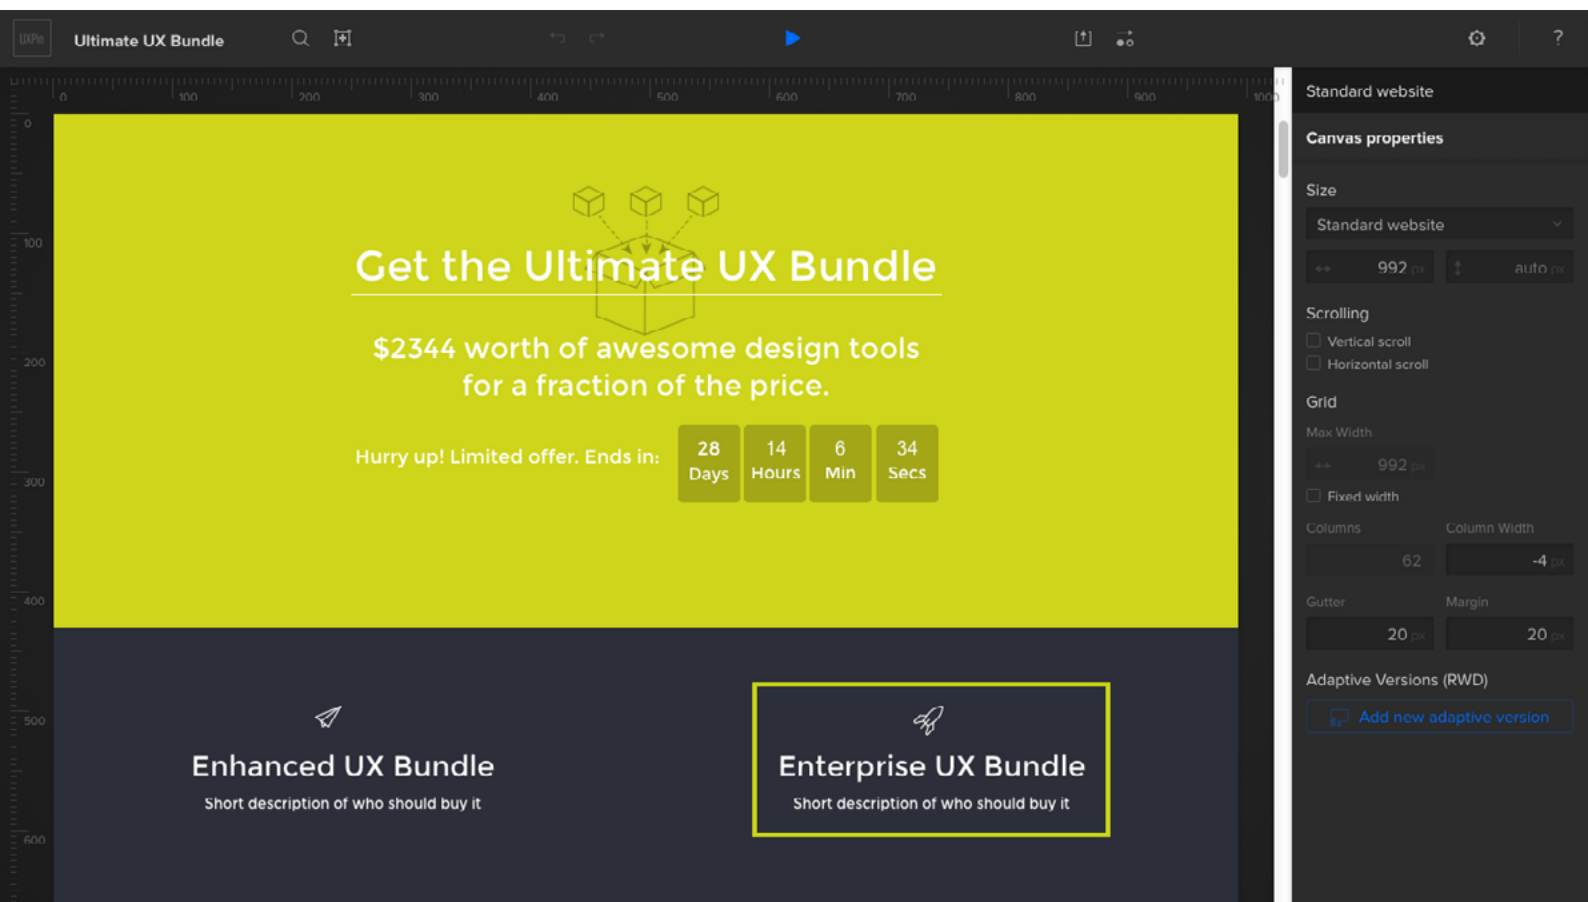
UXPin Ultimate UX Bundle

0 100 200 300 400 500 600 700 800 900 1000

0 100 200 300 400 500 600

Get the Ultimate UX Bundle

$2344 worth of awesome design tools for a fraction of the price.

Hurry up! Limited offer. Ends in:

| 28 Days | 14 Hours | 6 Min | 34 Secs |
|---|---|---|---|

Enhanced UX Bundle

Short description of who should buy it

Enterprise UX Bundle

Short description of who should buy it

Standard website

Canvas properties

Size

Standard website

992 px auto px

Scrolling

Vertical scroll

Horizontal scroll

Grid

Max Width

992 px

Fixed width

Columns Column Width

62 -4 px

Gutter Margin

20 px 20 px

Adaptive Versions (RWD)

Add new adaptive version